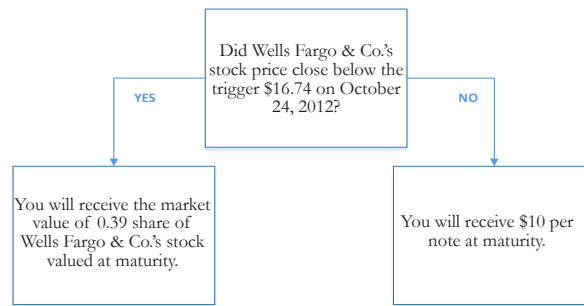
Did Wells Fargo & Co.'s stock price close below the trigger $16.74 on October 24, 2012?

YES

NO

You will receive the market value of 0.39 share of Wells Fargo & Co.'s stock valued at maturity.

You will receive $10 per note at maturity.